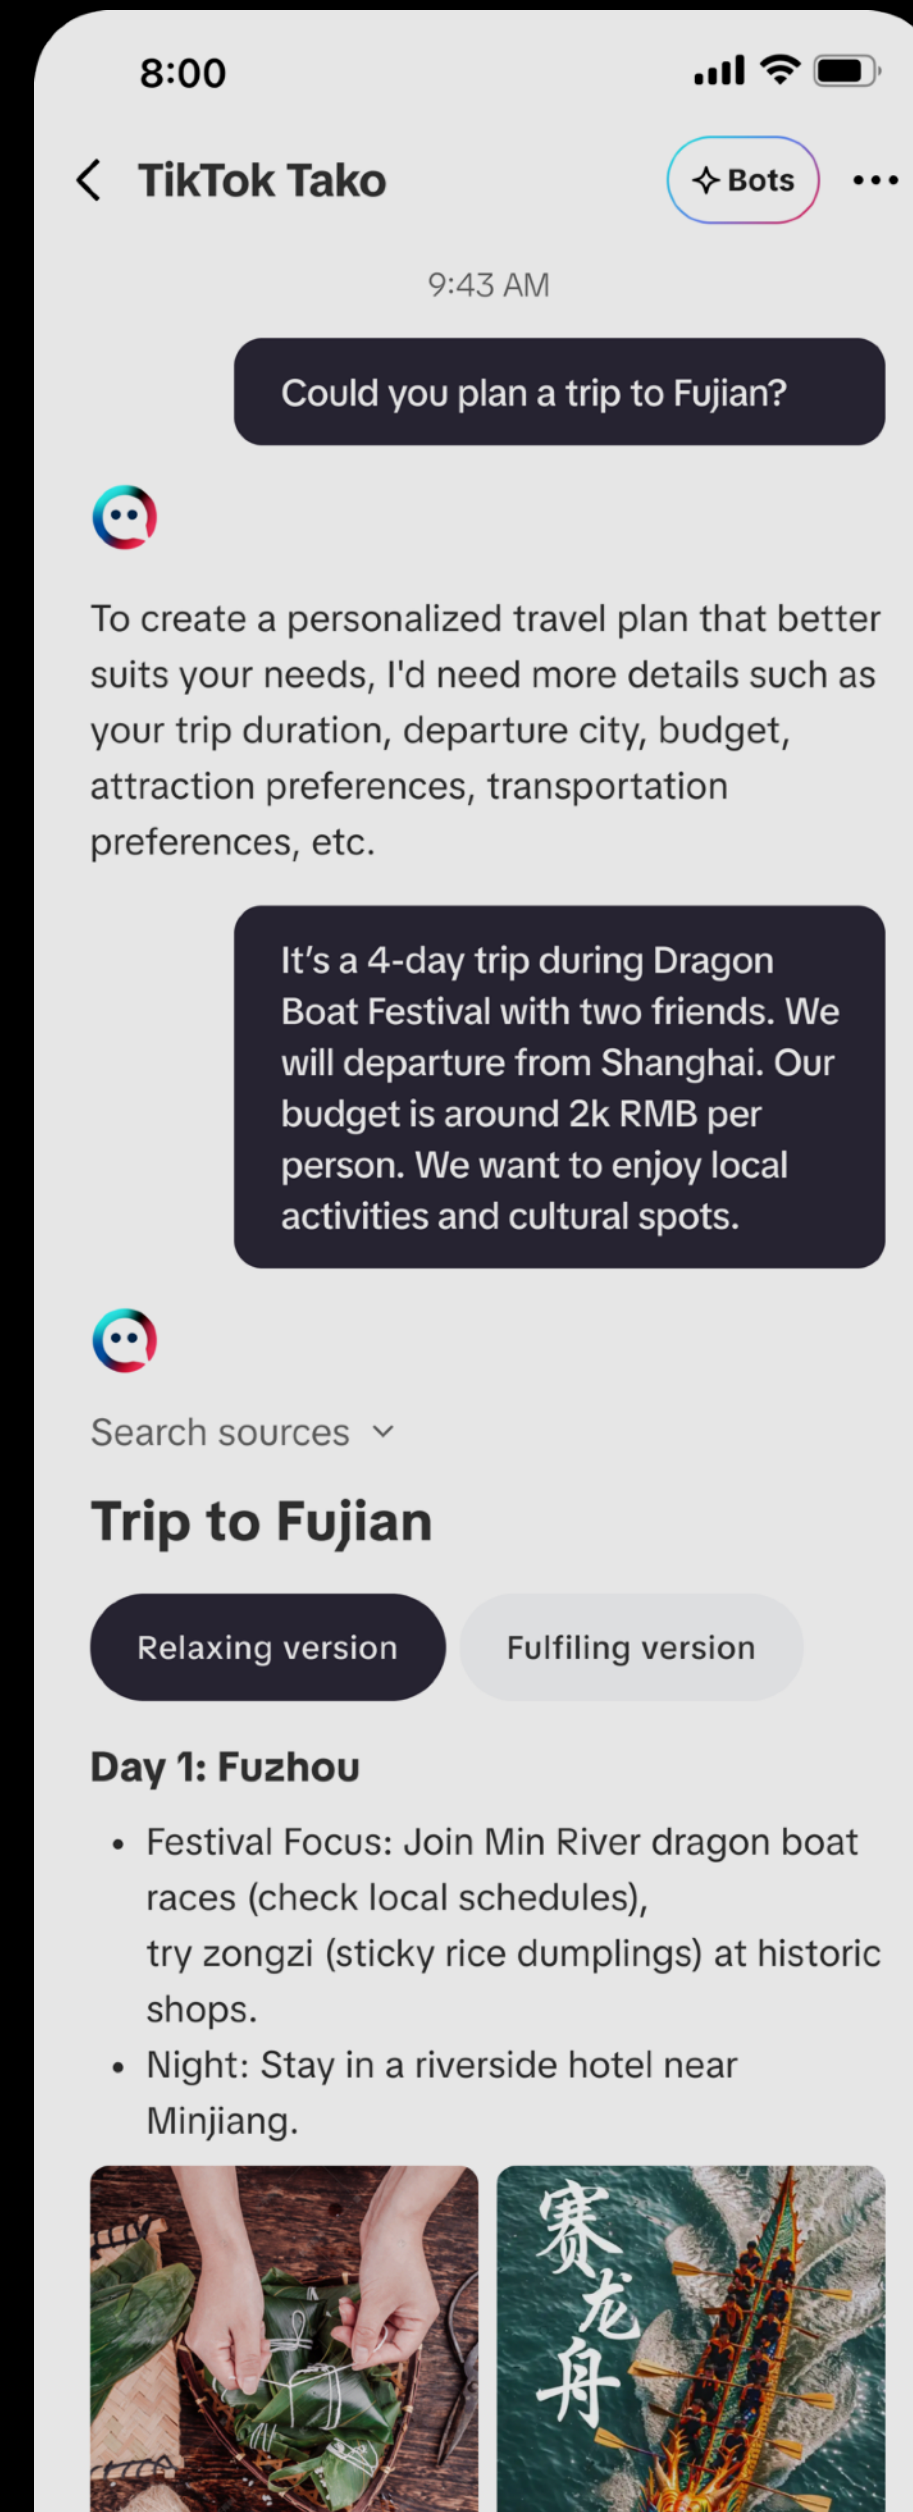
8:00

TikTok Tako

Bots

9:43 AM

Could you plan a trip to Fujian?

To create a personalized travel plan that better suits your needs, I'd need more details such as your trip duration, departure city, budget, attraction preferences, transportation preferences, etc.

It's a 4-day trip during Dragon Boat Festival with two friends. We will departure from Shanghai. Our budget is around 2k RMB per person. We want to enjoy local activities and cultural spots.

Search sources

Trip to Fujian

Relaxing version

Fulfiling version

Day 1: Fuzhou

• Festival Focus: Join Min River dragon boat races (check local schedules), try zongzi (sticky rice dumplings) at historic shops.
• Night: Stay in a riverside hotel near Minjiang.

赛龙舟